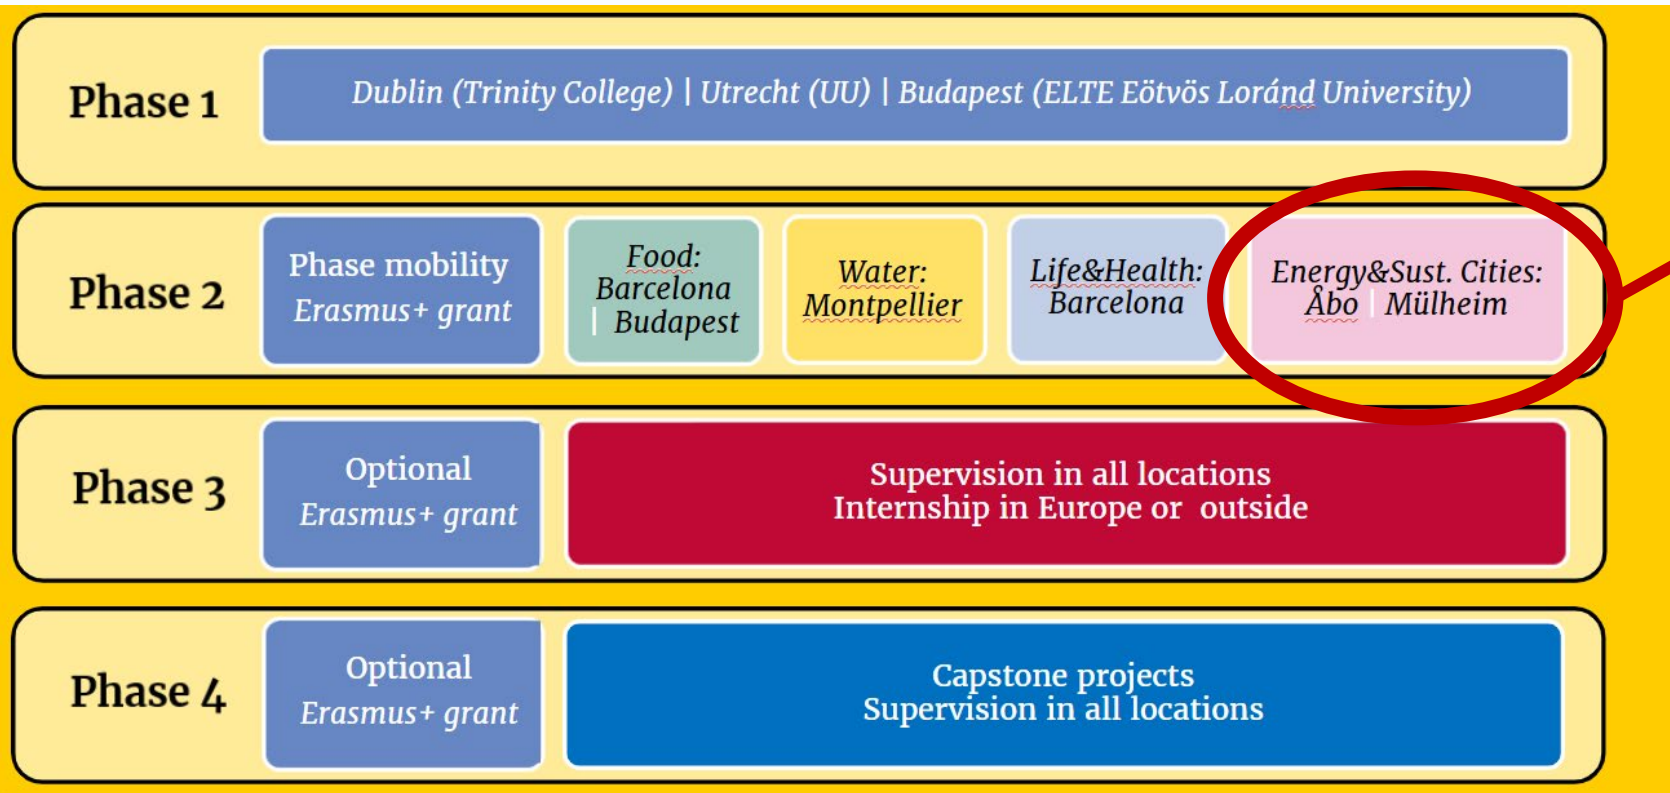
Phase 1

Dublin (Trinity College) | Utrecht (UU) | Budapest (ELTE Eötvös Loránd University)

Phase 2

Phase mobility
Erasmus+ grant

Food:
Barcelona
| Budapest

Water:
Montpellier

Life&Health:
Barcelona

Energy&Sust. Cities:
Åbo | Mülheim

Phase 3

Optional
Erasmus+ grant

Supervision in all locations
Internship in Europe or outside

Phase 4

Optional
Erasmus+ grant

Capstone projects
Supervision in all locations